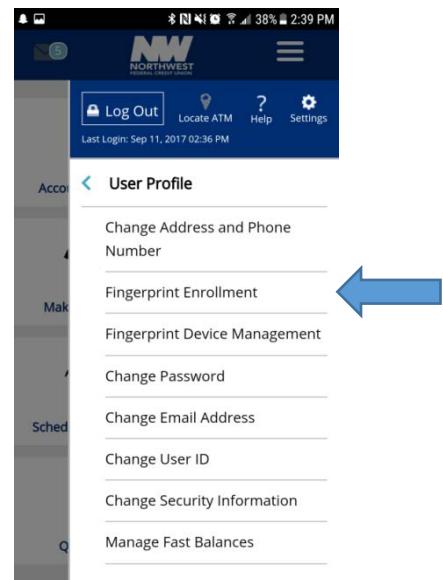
38% 2:39 PM

5

NW
NORTHWEST
FEDERAL CREDIT UNION

Log Out
Locate ATM
Help
Settings
Last Login: Sep 11, 2017 02:36 PM

Acco
Mak
Sched
Q

User Profile
Change Address and Phone Number
Fingerprint Enrollment
Fingerprint Device Management
Change Password
Change Email Address
Change User ID
Change Security Information
Manage Fast Balances